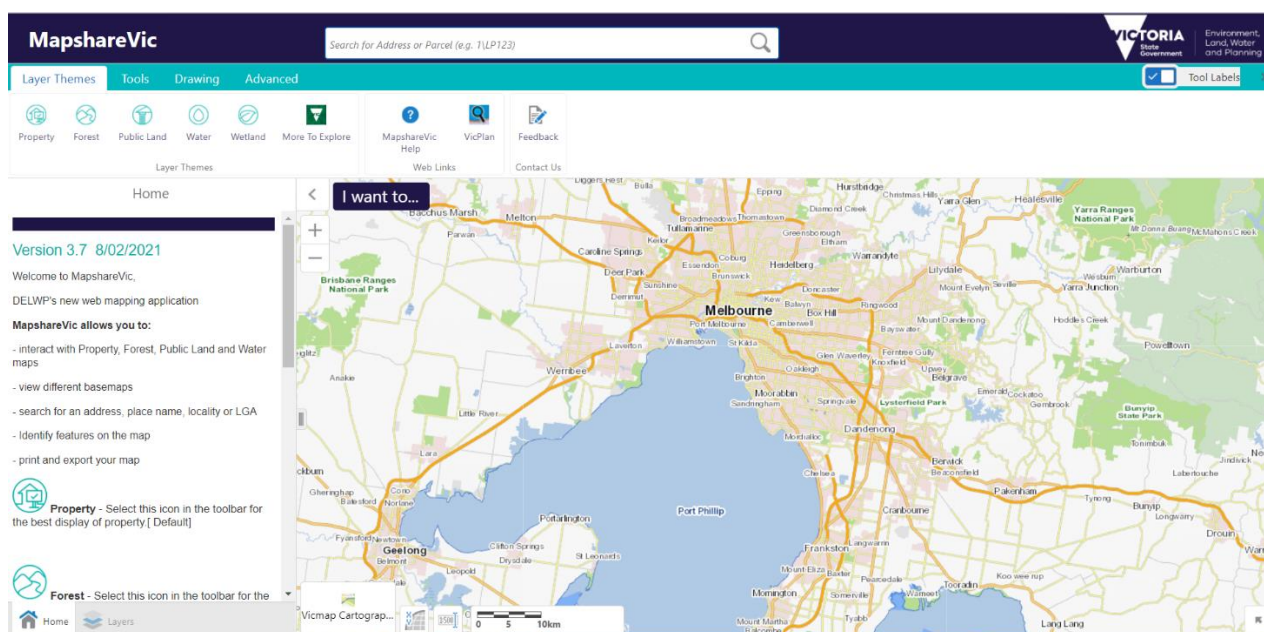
MapshareVic

Search for Address or Parcel (e.g. 1\LP123)

VICTORIA State Government

Environment, Land, Water and Planning

Layer Themes Tools Drawing Advanced

Tool Labels

Property Forest Public Land Water Wetland More To Explore

Layer Themes

MapshareVic Help VicPlan

Web Links

Feedback

Contact Us

Home

Version 3.7 8/02/2021

Welcome to MapshareVic,

DELWP's new web mapping application

MapshareVic allows you to:

- interact with Property, Forest, Public Land and Water maps

- view different basemaps

- search for an address, place name, locality or LGA

- Identify features on the map

- print and export your map

Property - Select this icon in the toolbar for the best display of property [ Default]

Forest - Select this icon in the toolbar for the

Home Layers

I want to...

Bullo Epping Hurstbridge Christmas Hills Yarra Glen Healesville Yarra Ranges National Park Bacchus Marsh Melton Broadmeadows Thomastown Diamond Creek Tullamarine Greensborough Eltham Parwan Keilor Caroline Springs Coburg Warrandyte Essendon Heidelberg Brisbane Ranges National Park Deer Park Sunshine Brunswick Doncaster Lilydale Mount Evelyn Warburton Wesburn Yarra Junction Derrimut Kew Balwyn Ringwood Melbourne Box Hill Port Melbourne Camberwell Bayswater Mount Dandenong Hoddles Creek Laverton Williamstown St Kilda Glen Waverley Ferntree Gully Knoxfield Powelltown Anakie Werribee Oakleigh Upwey Belgrave Brighton Emerald Cockatoo Moorabbin Springvale Sandringham Lysterfield Park Gembrook Little River Mordialloc Dandenong Bunyip State Park Tonimbuk Lara Berwick Beaconsfield Chelsea Labertouche Jindivick Gheringhap Corio Batesford Norlane Pakenham Tynong Bunyip Longwarry Portarlington Port Phillip Cranbourne Drouin Fyansford Newtown Geelong Belmont Clifton Springs Drysdale St Leonards Frankston Langwarrin Leopold Mount Eliza Baxter Pearcedale Tooradin Koo wee rup Mornington Somerville Mount Martha Tyabb Lang Lang

Vicmap Cartograp...

0 5 10km